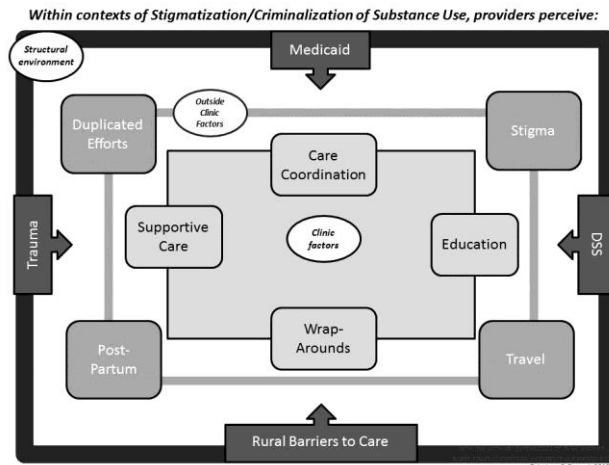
Within contexts of Stigmatization/Criminalization of Substance Use, providers perceive:

Structural environment

Medicaid

Duplicated Efforts

Outside Clinic Factors

Stigma

Care Coordination

Trauma

Supportive Care

Clinic factors

Education

DSS

Wrap-Arounds

Post-Partum

Travel

Rural Barriers to Care

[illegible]